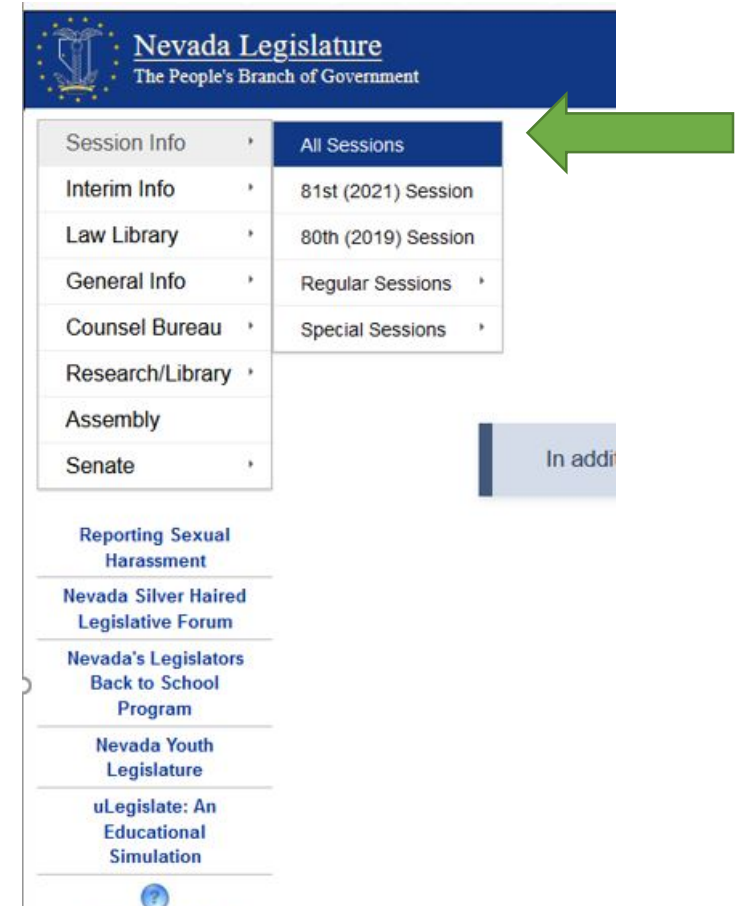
Nevada Legislature
The People's Branch of Government

Session Info
Interim Info
Law Library
General Info
Counsel Bureau
Research/Library
Assembly
Senate

All Sessions
81st (2021) Session
80th (2019) Session
Regular Sessions
Special Sessions

In addi

Reporting Sexual Harassment
Nevada Silver Haired Legislative Forum
Nevada's Legislators Back to School Program
Nevada Youth Legislature
uLegislate: An Educational Simulation